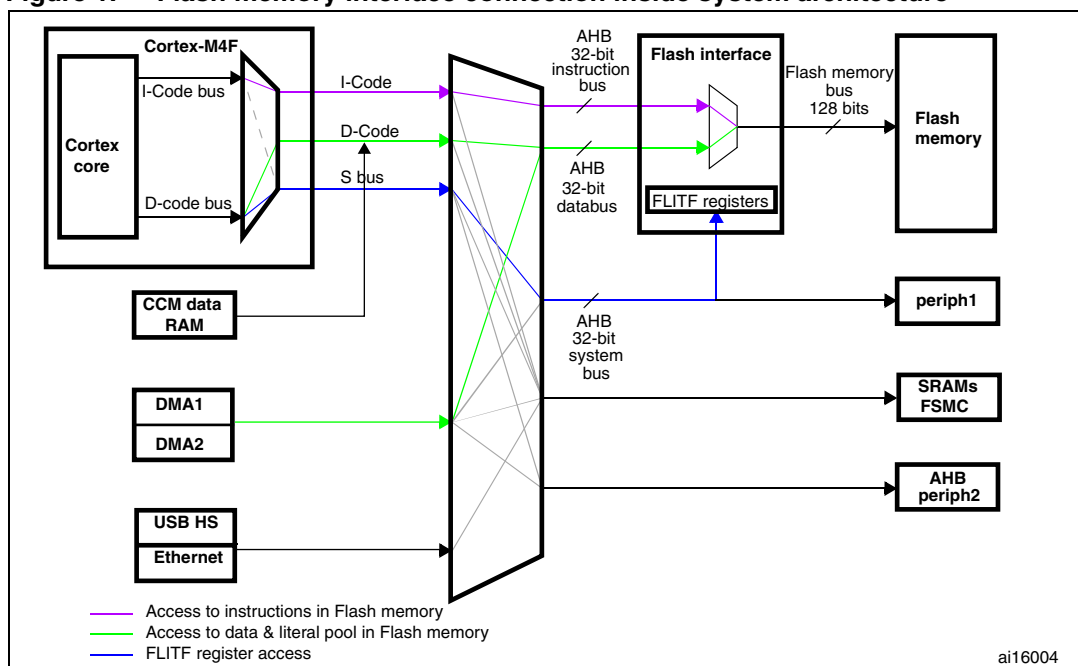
Cortex-M4F

Cortex core

I-Code bus

D-code bus

I-Code

D-Code

S bus

CCM data RAM

DMA1

DMA2

USB HS

Ethernet

AHB 32-bit instruction bus

AHB 32-bit databus

AHB 32-bit system bus

Flash interface

FLITF registers

Flash memory bus 128 bits

Flash memory

periph1

SRAMs FSMC

AHB periph2

Access to instructions in Flash memory

Access to data & literal pool in Flash memory

FLITF register access

ai16004